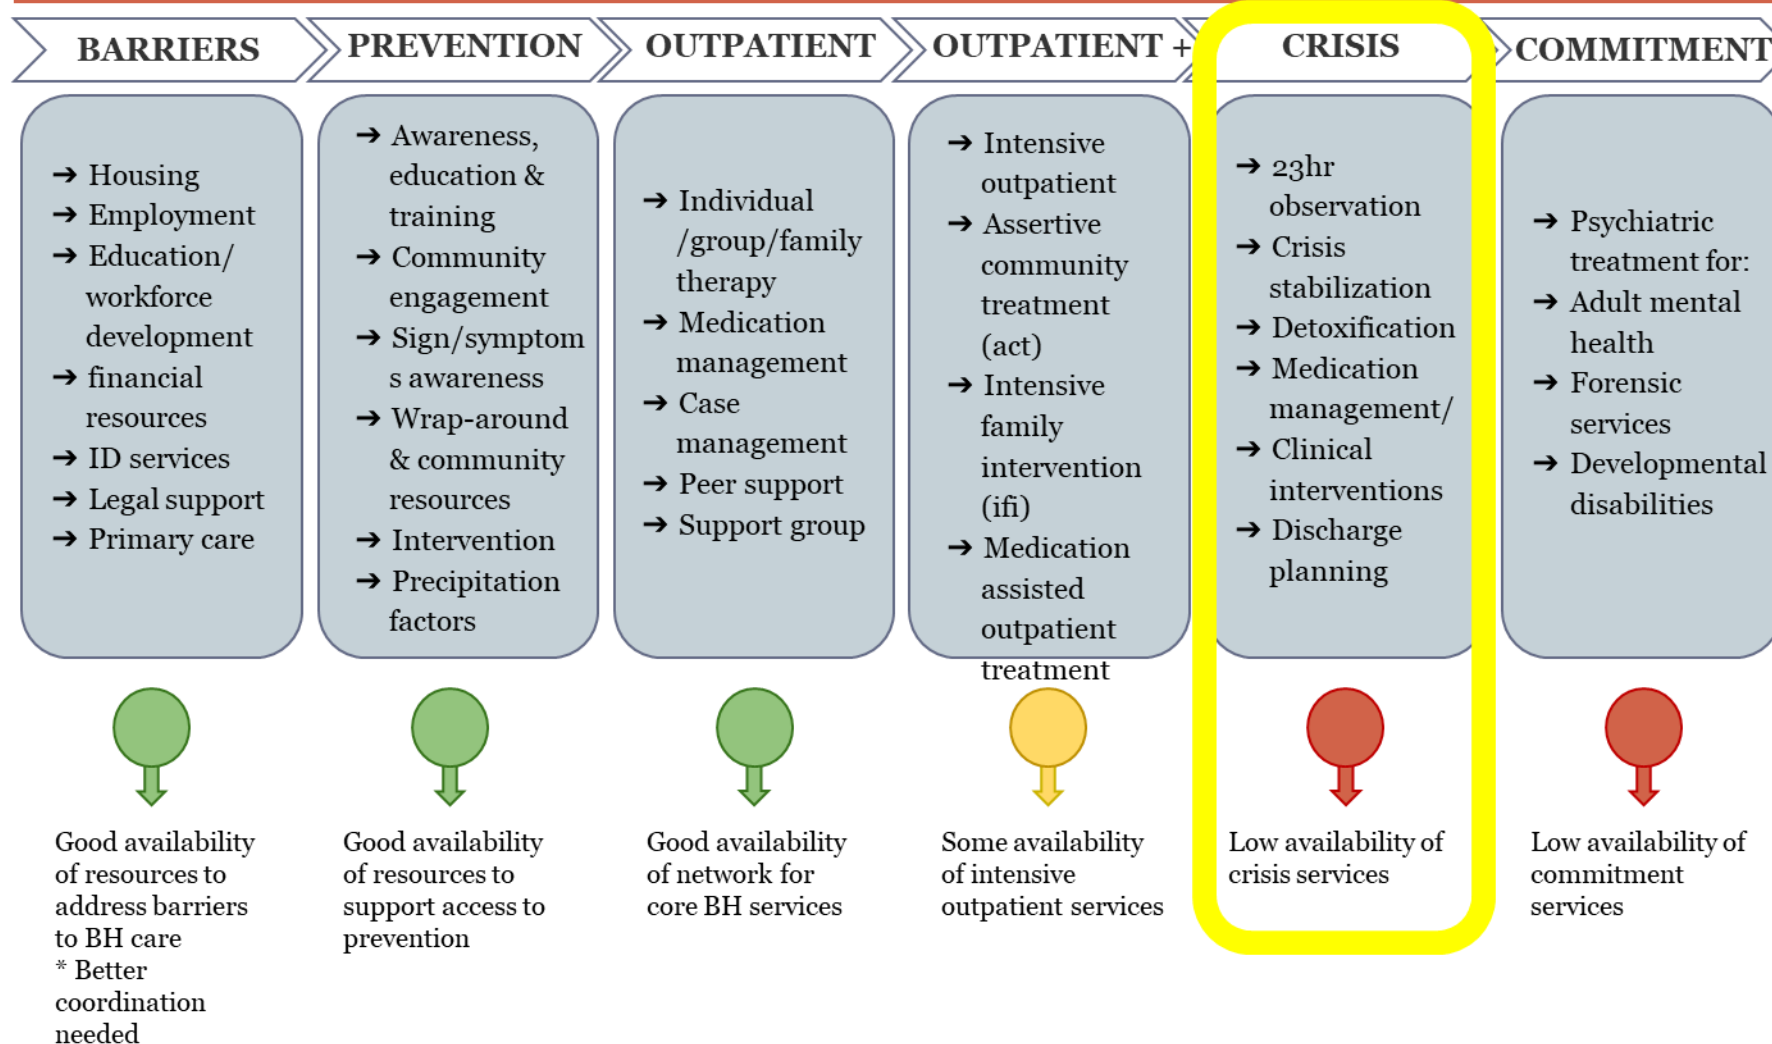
BARRIERS

➔ Housing
➔ Employment
➔ Education/ workforce development
➔ financial resources
➔ ID services
➔ Legal support
➔ Primary care

Good availability of resources to address barriers to BH care
* Better coordination needed

PREVENTION

➔ Awareness, education & training
➔ Community engagement
➔ Sign/symptoms awareness
➔ Wrap-around & community resources
➔ Intervention
➔ Precipitation factors

Good availability of resources to support access to prevention

OUTPATIENT

➔ Individual /group/family therapy
➔ Medication management
➔ Case management
➔ Peer support
➔ Support group

Good availability of network for core BH services

OUTPATIENT +

➔ Intensive outpatient
➔ Assertive community treatment (act)
➔ Intensive family intervention (ifi)
➔ Medication assisted outpatient treatment

Some availability of intensive outpatient services

CRISIS

➔ 23hr observation
➔ Crisis stabilization
➔ Detoxification
➔ Medication management/
➔ Clinical interventions
➔ Discharge planning

Low availability of crisis services

COMMITMENT

➔ Psychiatric treatment for:
➔ Adult mental health
➔ Forensic services
➔ Developmental disabilities

Low availability of commitment services